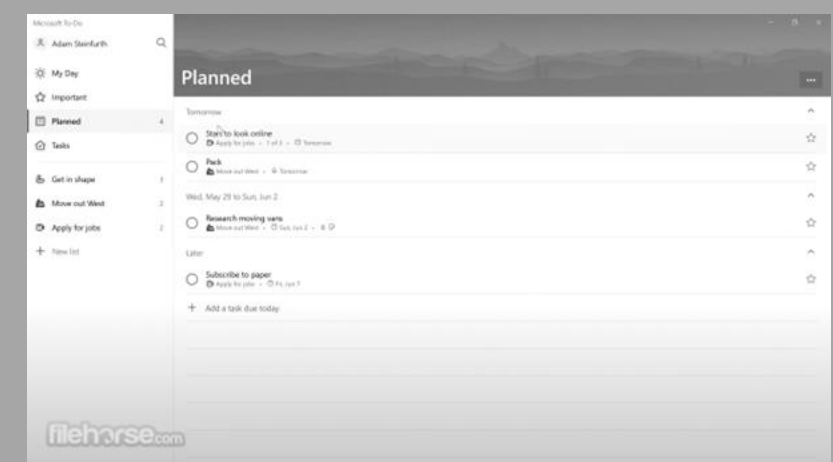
Microsoft To-Do

Adam Steinfurth

My Day

Important

Planned 4

Tasks

Get in shape 3

Move out West 2

Apply for jobs 2

New list

Planned

...

Tomorrow

Start to look online
Apply for jobs • 1 of 3 • Tomorrow

Pack
Move out West • Tomorrow

Wed, May 29 to Sun, Jun 2

Research moving vans
Move out West • Sun, Jun 2 • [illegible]

Later

Subscribe to paper
Apply for jobs • Fri, Jun 7

Add a task due today

filehorse.com